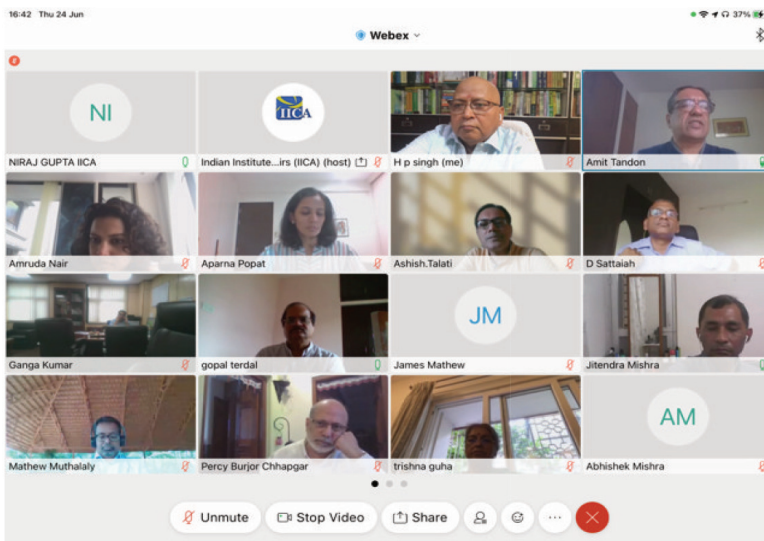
16:42 Thu 24 Jun

37%

Webex

NI

NIRAJ GUPTA IICA

IICA

Indian Institute...irs (IICA) (host)

H p singh (me)

Amit Tandon

Amruda Nair

Aparna Popat

Ashish.Talati

D Sattaiah

Ganga Kumar

gopal terdal

JM

James Mathew

Jitendra Mishra

Mathew Muthalaly

Percy Burjor Chhapgar

trishna guha

AM

Abhishek Mishra

Unmute

Stop Video

Share